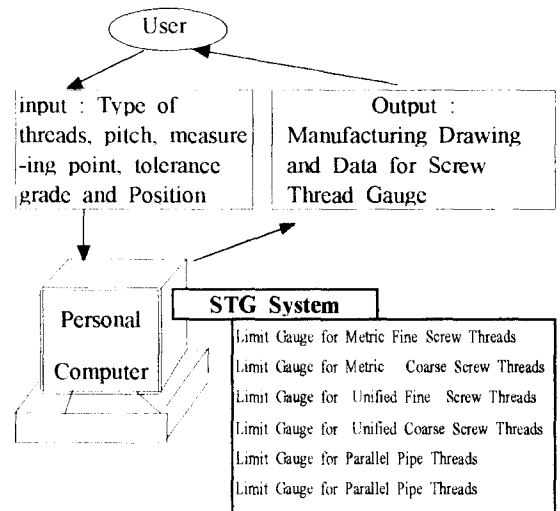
User

input : Type of threads, pitch, measure-ing point, tolerance grade and Position

Output : Manufacturing Drawing and Data for Screw Thread Gauge

Personal Computer

STG System

Limit Gauge for Metric Fine Screw Threads
Limit Gauge for Metric Coarse Screw Threads
Limit Gauge for Unified Fine Screw Threads
Limit Gauge for Unified Coarse Screw Threads
Limit Gauge for Parallel Pipe Threads
Limit Gauge for Parallel Pipe Threads